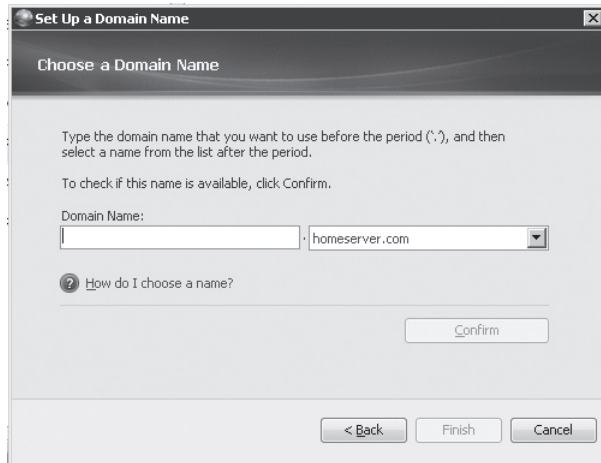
Set Up a Domain Name

Choose a Domain Name

Type the domain name that you want to use before the period ('.'), and then select a name from the list after the period.

To check if this name is available, click Confirm.

Domain Name:

. homeserver.com

How do I choose a name?

Confirm

< Back

Finish

Cancel